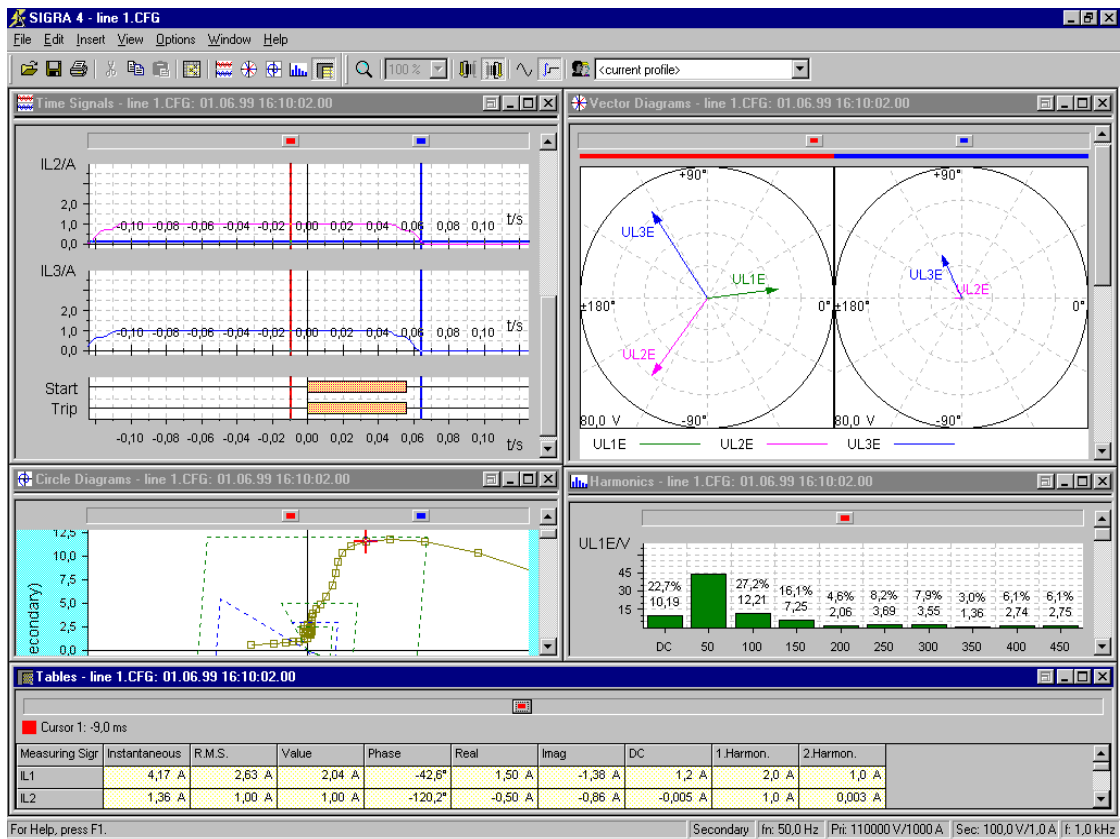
SIGRA 4 - line 1.CFG

File Edit Insert View Options Window Help

100 %

<current profile>

Time Signals - line 1.CFG: 01.06.99 16:10:02.00

IL2/A

2,0
1,0
0,0

-0,10 -0,08 -0,06 -0,04 -0,02 0,00 0,02 0,04 0,06 0,08 0,10 t/s

IL3/A

2,0
1,0
0,0

-0,10 -0,08 -0,06 -0,04 -0,02 0,00 0,02 0,04 0,06 0,08 0,10 t/s

Start
Trip

-0,10 -0,08 -0,06 -0,04 -0,02 0,00 0,02 0,04 0,06 0,08 0,10 t/s

Vector Diagrams - line 1.CFG: 01.06.99 16:10:02.00

+90° UL3E UL1E ±180° 0° UL2E 80,0 V -90°

+90° UL3E UL2E ±180° 0° 80,0 V -90°

UL1E UL2E UL3E

Circle Diagrams - line 1.CFG: 01.06.99 16:10:02.00

12,5
10,0
7,5
5,0
2,5
0,0

econdary)

Harmonics - line 1.CFG: 01.06.99 16:10:02.00

UL1E/V

45
30
15

22,7% 10,19
27,2% 12,21
16,1% 7,25
4,6% 2,06
8,2% 3,69
7,9% 3,55
3,0% 1,36
6,1% 2,74
6,1% 2,75

DC 50 100 150 200 250 300 350 400 450

Tables - line 1.CFG: 01.06.99 16:10:02.00

Cursor 1: -9,0 ms

| Measuring Sigr | Instantaneous | R.M.S. | Value | Phase | Real | Imag | DC | 1.Harmon. | 2.Harmon. |
|---|---|---|---|---|---|---|---|---|---|
| IL1 | 4,17 A | 2,63 A | 2,04 A | -42,6° | 1,50 A | -1,38 A | 1,2 A | 2,0 A | 1,0 A |
| IL2 | 1,36 A | 1,00 A | 1,00 A | -120,2° | -0,50 A | -0,86 A | -0,005 A | 1,0 A | 0,003 A |

For Help, press F1. Secondary fn: 50,0 Hz Pri: 110000 V/1000 A Sec: 100,0 V/1,0 A f: 1,0 kHz